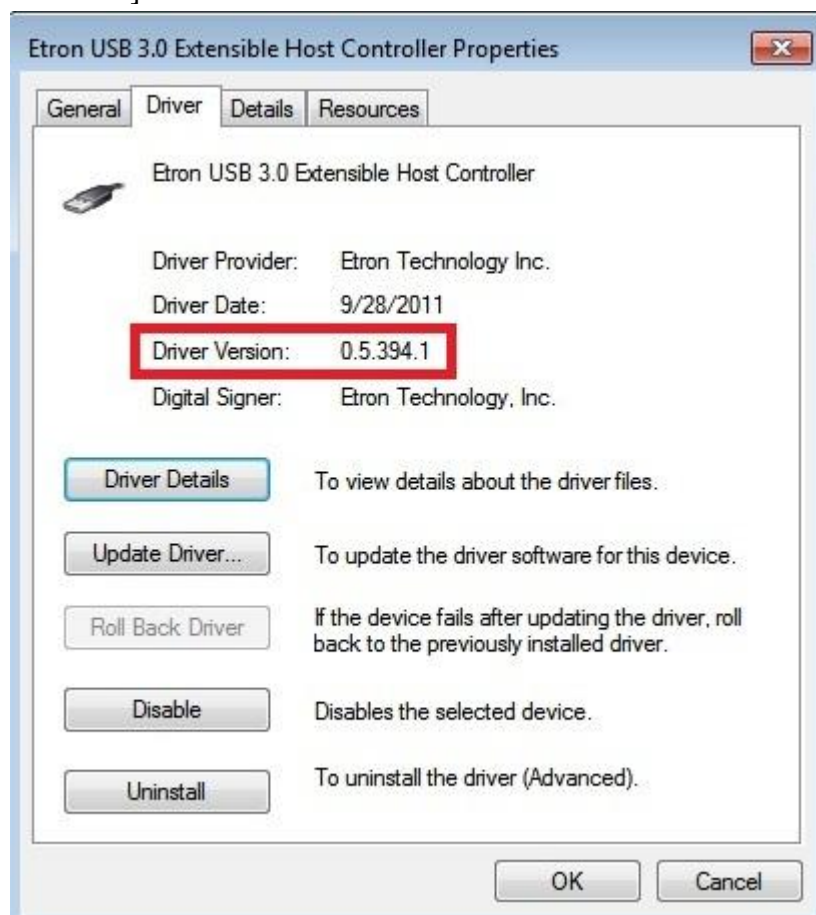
Etron USB 3.0 Extensible Host Controller Properties

General Driver Details Resources

Etron USB 3.0 Extensible Host Controller

Driver Provider: Etron Technology Inc.

Driver Date: 9/28/2011

Driver Version: 0.5.394.1

Digital Signer: Etron Technology, Inc.

Driver Details To view details about the driver files.

Update Driver... To update the driver software for this device.

Roll Back Driver If the device fails after updating the driver, roll back to the previously installed driver.

Disable Disables the selected device.

Uninstall To uninstall the driver (Advanced).

OK Cancel